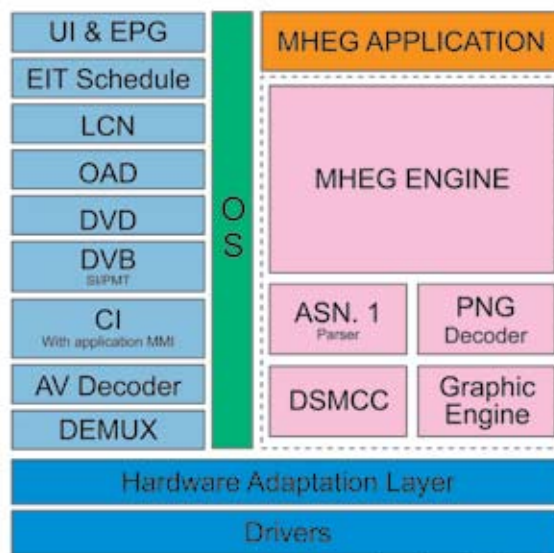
UI & EPG

EIT Schedule

LCN

OAD

DVD

DVB
SI/PMT

CI
With application MMI

AV Decoder

DEMUX

OS

MHEG APPLICATION

MHEG ENGINE

ASN. 1
Parser

PNG
Decoder

DSMCC

Graphic
Engine

Hardware Adaptation Layer

Drivers